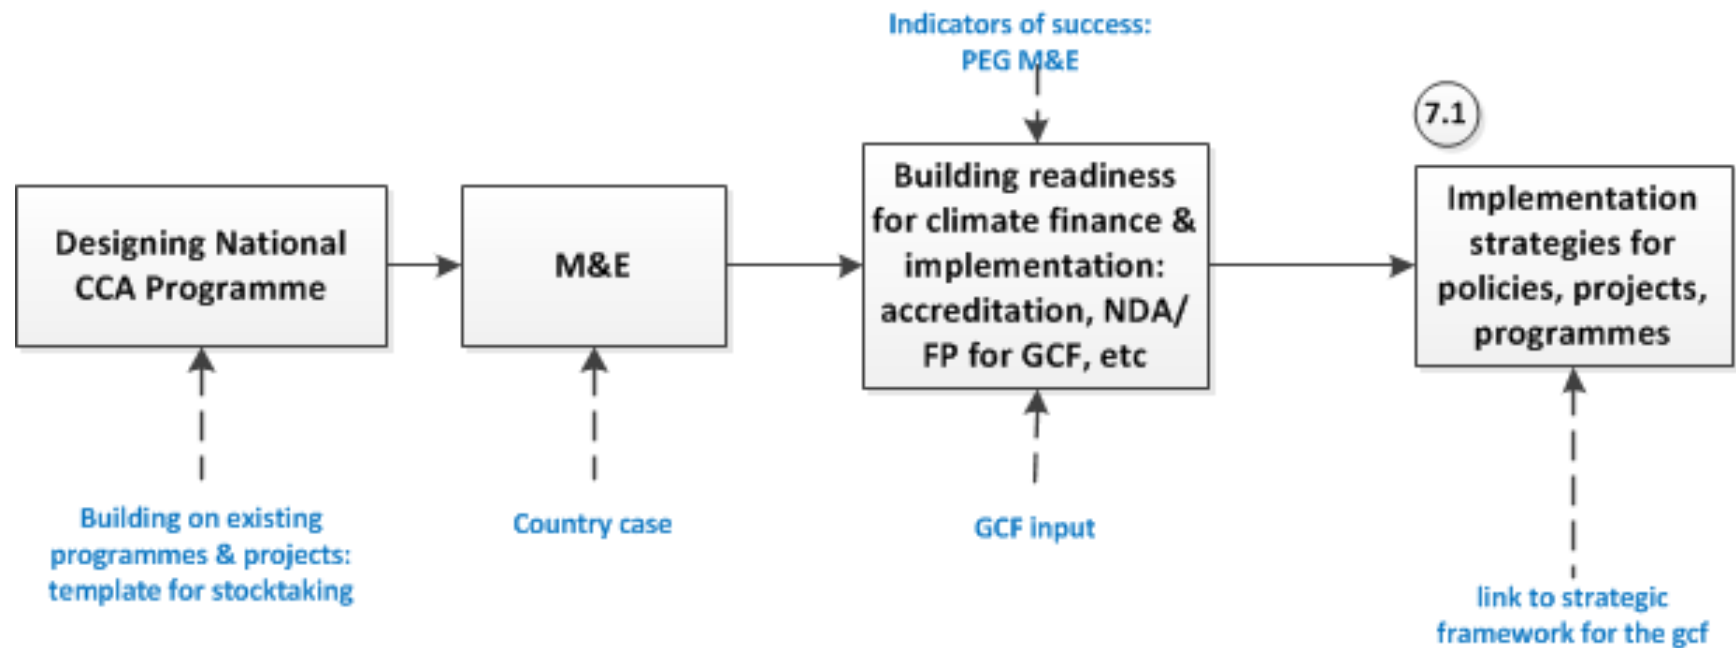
Indicators of success: PEG M&E

7.1

Designing National CCA Programme

M&E

Building readiness for climate finance & implementation: accreditation, NDA/ FP for GCF, etc

Implementation strategies for policies, projects, programmes

Building on existing programmes & projects: template for stocktaking

Country case

GCF input

link to strategic framework for the gcf